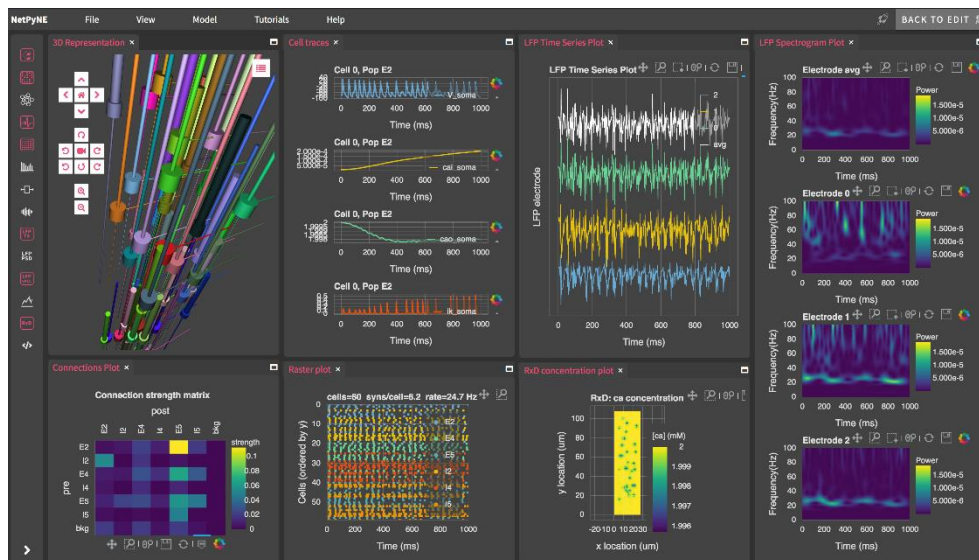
NetPyNE File View Model Tutorials Help BACK TO EDIT

3D Representation ×

Cell traces ×

Cell 0, Pop E2
V_soma
Time (ms)
0 200 400 600 800 1000

Cell 0, Pop E2
cai_soma
Time (ms)
0 200 400 600 800 1000

Cell 0, Pop E2
cao_soma
Time (ms)
0 200 400 600 800 1000

Cell 0, Pop E2
ik_soma
Time (ms)
0 200 400 600 800 1000

LFP Time Series Plot ×

LFP Time Series Plot
LFP electrode
2
avg
0 200 400 600 800 1000
Time (ms)

LFP Spectrogram Plot ×

Electrode avg
Frequency(Hz)
Power
1.500e-5
5.000e-6
0 200 400 600 800 1000
Time (ms)

Electrode 0
Frequency(Hz)
Power
1.500e-5
5.000e-6
0 200 400 600 800 1000
Time (ms)

Electrode 1
Frequency(Hz)
Power
1.500e-5
5.000e-6
0 200 400 600 800 1000
Time (ms)

Electrode 2
Frequency(Hz)
Power
1.500e-5
5.000e-6
0 200 400 600 800 1000
Time (ms)

Connections Plot ×

Connection strength matrix
post
E2 I2 E4 I4 E5 I5 bkg
pre
E2 I2 E4 I4 E5 I5 bkg
strength
0.1
0.08
0.06
0.04
0.02
0

Raster plot ×

cells=60 syns/cell=6.2 rate=24.7 Hz
Cells (ordered by y)
E2 I2 E4 I4 E5 I5
0 200 400 600 800 1000
Time (ms)

RxD concentration plot ×

RxD: ca concentration
y location (um)
[ca] (mM)
2
1.999
1.998
1.997
1.996
-20 10 20 30
x location (um)